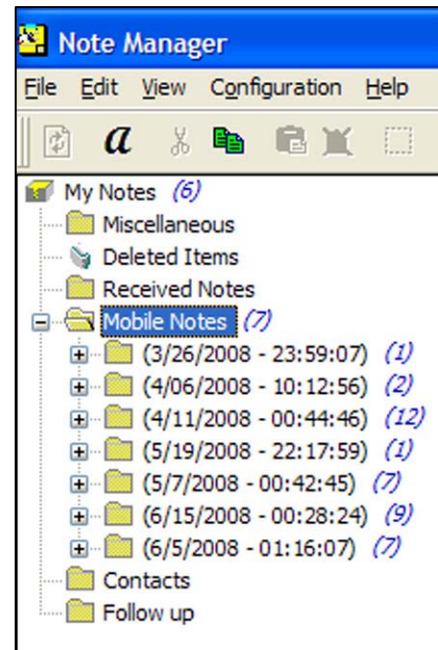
Note Manager

File Edit View Configuration Help

a

My Notes (6)
Miscellaneous
Deleted Items
Received Notes
Mobile Notes (7)
(3/26/2008 - 23:59:07) (1)
(4/06/2008 - 10:12:56) (2)
(4/11/2008 - 00:44:46) (12)
(5/19/2008 - 22:17:59) (1)
(5/7/2008 - 00:42:45) (7)
(6/15/2008 - 00:28:24) (9)
(6/5/2008 - 01:16:07) (7)
Contacts
Follow up